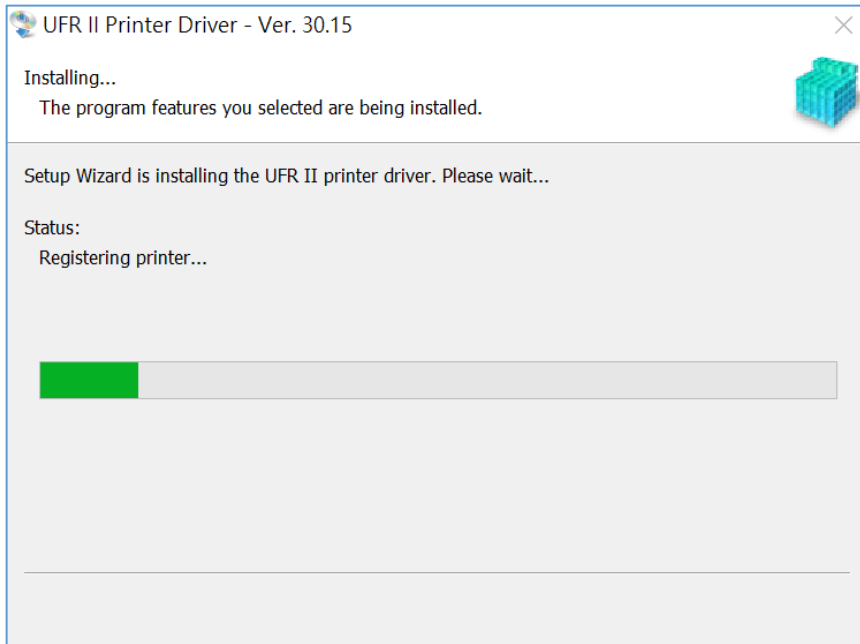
UFR II Printer Driver - Ver. 30.15

Installing...
The program features you selected are being installed.

Setup Wizard is installing the UFR II printer driver. Please wait...

Status:
Registering printer...